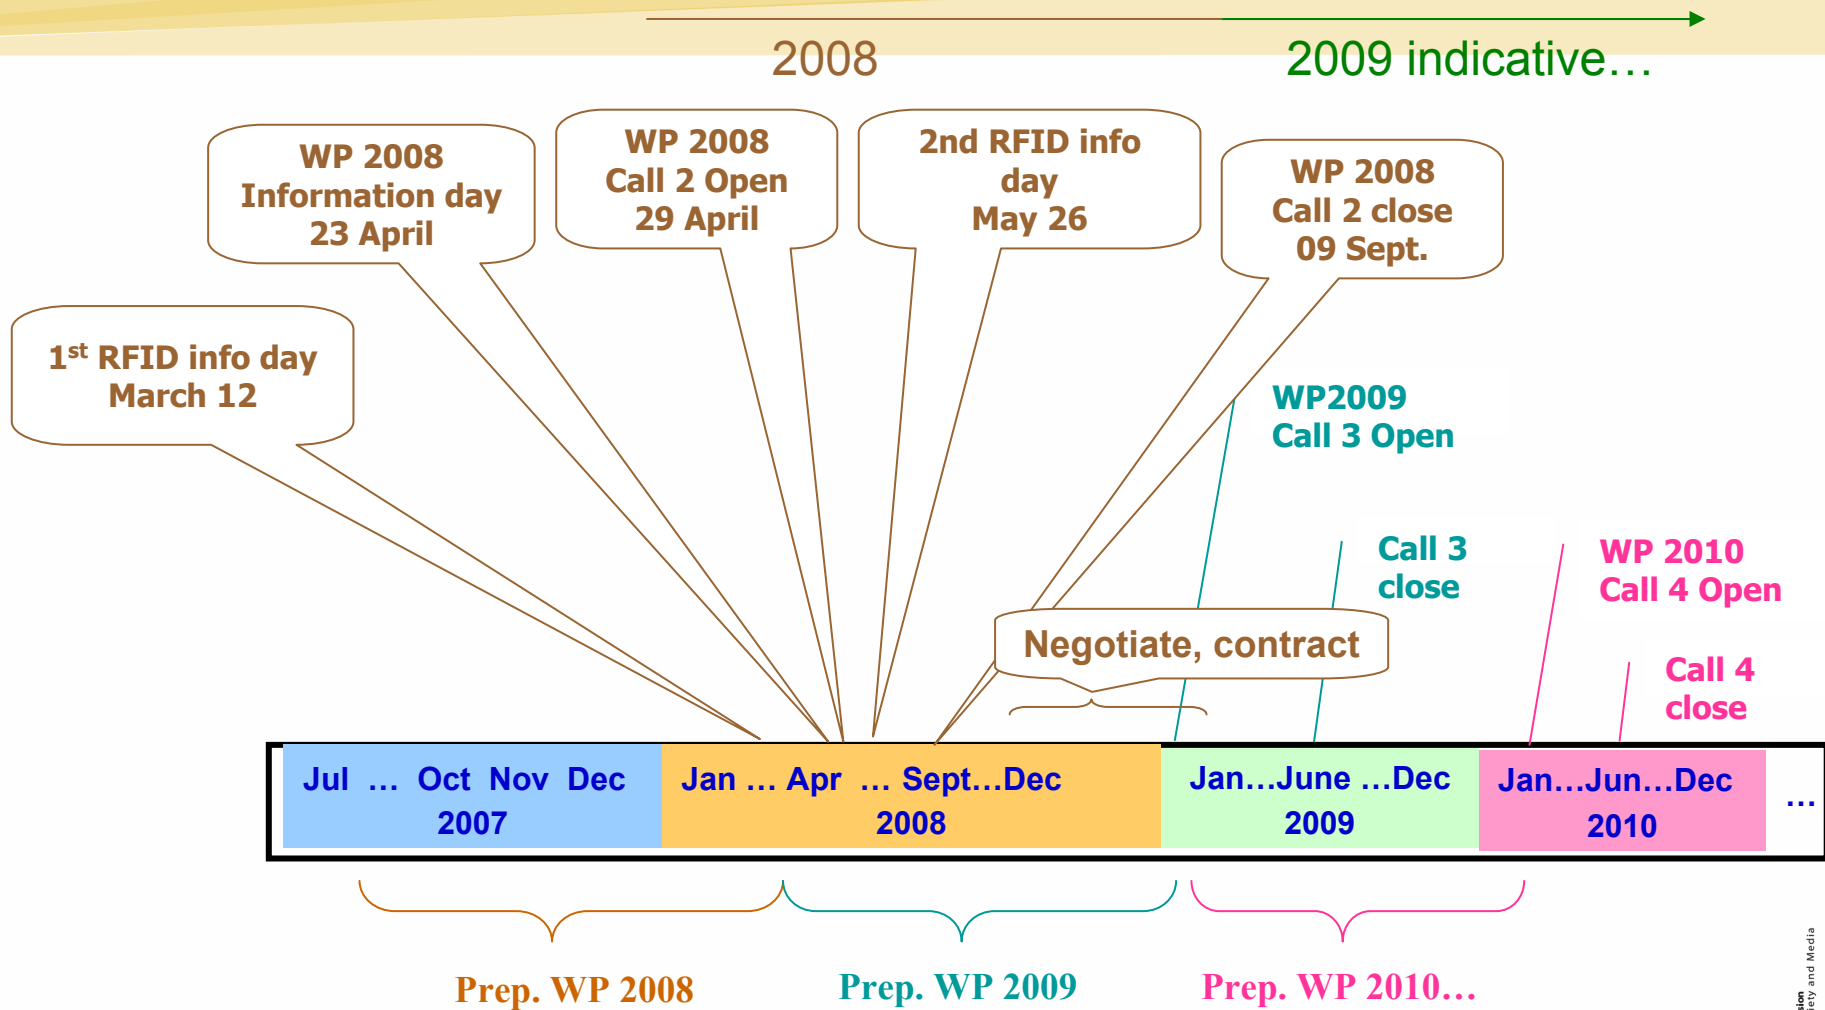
2008

2009 indicative…

WP 2008
Information day
23 April

WP 2008
Call 2 Open
29 April

2nd RFID info day
May 26

WP 2008
Call 2 close
09 Sept.

1$^{st}$ RFID info day
March 12

WP2009
Call 3 Open

Call 3
close

WP 2010
Call 4 Open

Negotiate, contract

Call 4
close

Jul … Oct Nov Dec
2007

Jan … Apr … Sept…Dec
2008

Jan…June …Dec
2009

Jan…Jun…Dec
2010

…

Prep. WP 2008

Prep. WP 2009

Prep. WP 2010…

sion
iety and Media